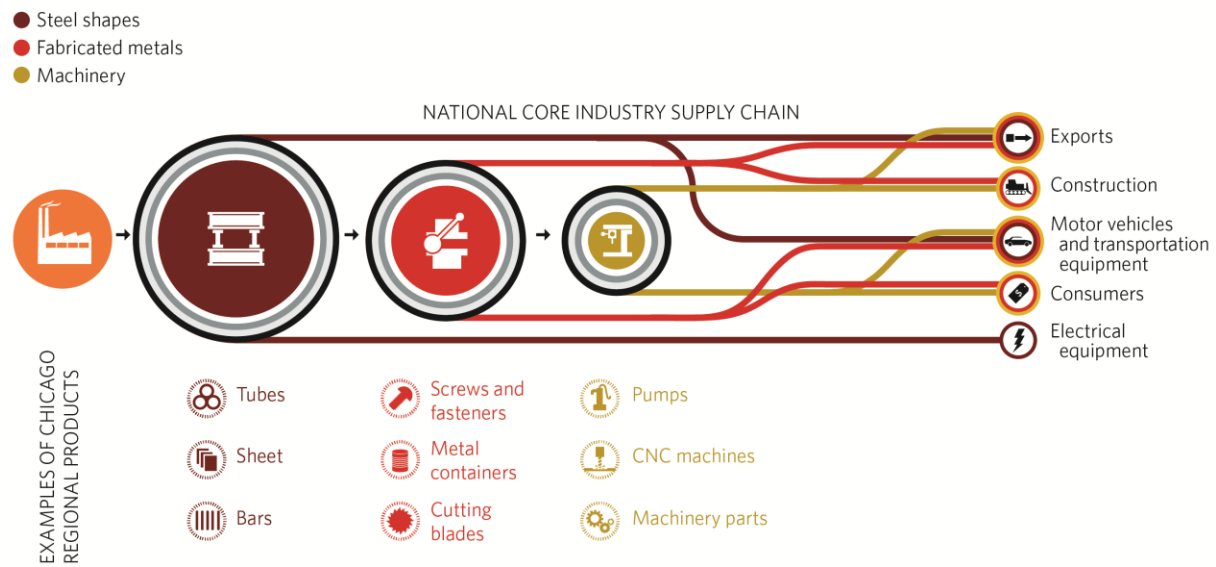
Steel shapes
Fabricated metals
Machinery

NATIONAL CORE INDUSTRY SUPPLY CHAIN

Exports
Construction
Motor vehicles and transportation equipment
Consumers
Electrical equipment

EXAMPLES OF CHICAGO REGIONAL PRODUCTS

Tubes
Sheet
Bars

Screws and fasteners
Metal containers
Cutting blades

Pumps
CNC machines
Machinery parts